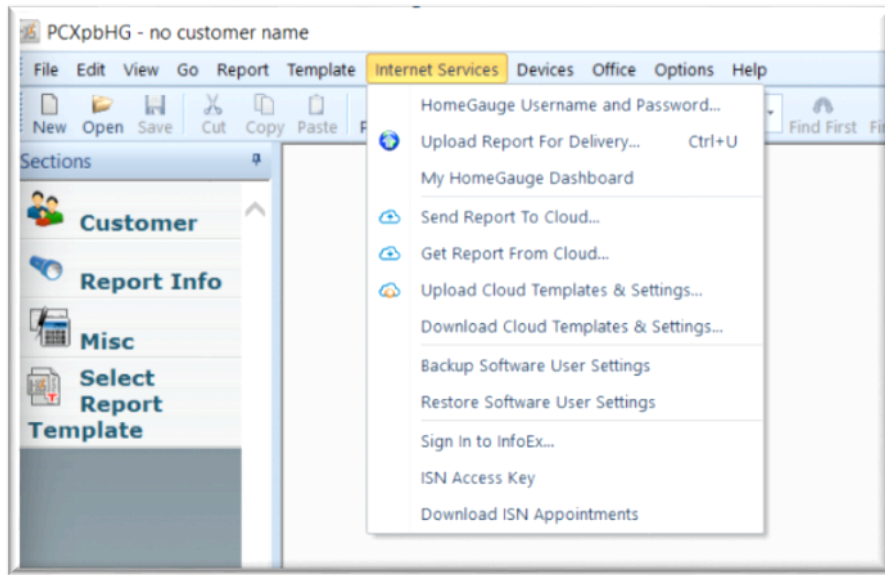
PCXpbHG - no customer name

File Edit View Go Report Template Internet Services Devices Office Options Help

New Open Save Cut Copy Paste P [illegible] Find First Fi

Sections

Customer

Report Info

Misc

Select Report Template

HomeGauge Username and Password...
Upload Report For Delivery... Ctrl+U
My HomeGauge Dashboard
Send Report To Cloud...
Get Report From Cloud...
Upload Cloud Templates & Settings...
Download Cloud Templates & Settings...
Backup Software User Settings
Restore Software User Settings
Sign In to InfoEx...
ISN Access Key
Download ISN Appointments